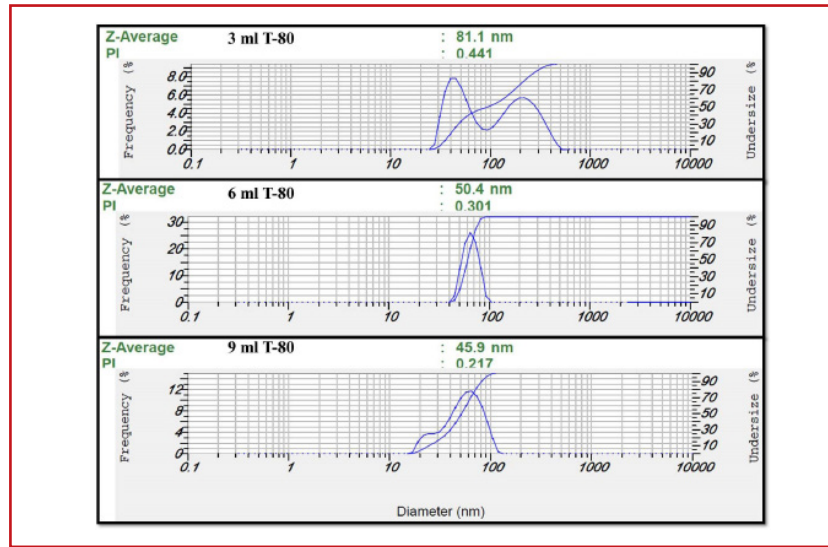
Z-Average 3 ml T-80 : 81.1 nm
PI : 0.441

Frequency (%)
8.0
6.0
4.0
2.0
0.0
0.1 1 10 100 1000 10000
90
70
50
30
10
Undersize (%)

Z-Average 6 ml T-80 : 50.4 nm
PI : 0.301

Frequency (%)
30
20
10
0
0.1 1 10 100 1000 10000
90
70
50
30
10
Undersize (%)

Z-Average 9 ml T-80 : 45.9 nm
PI : 0.217

Frequency (%)
12
8
4
0
0.1 1 10 100 1000 10000
90
70
50
30
10
Undersize (%)

Diameter (nm)